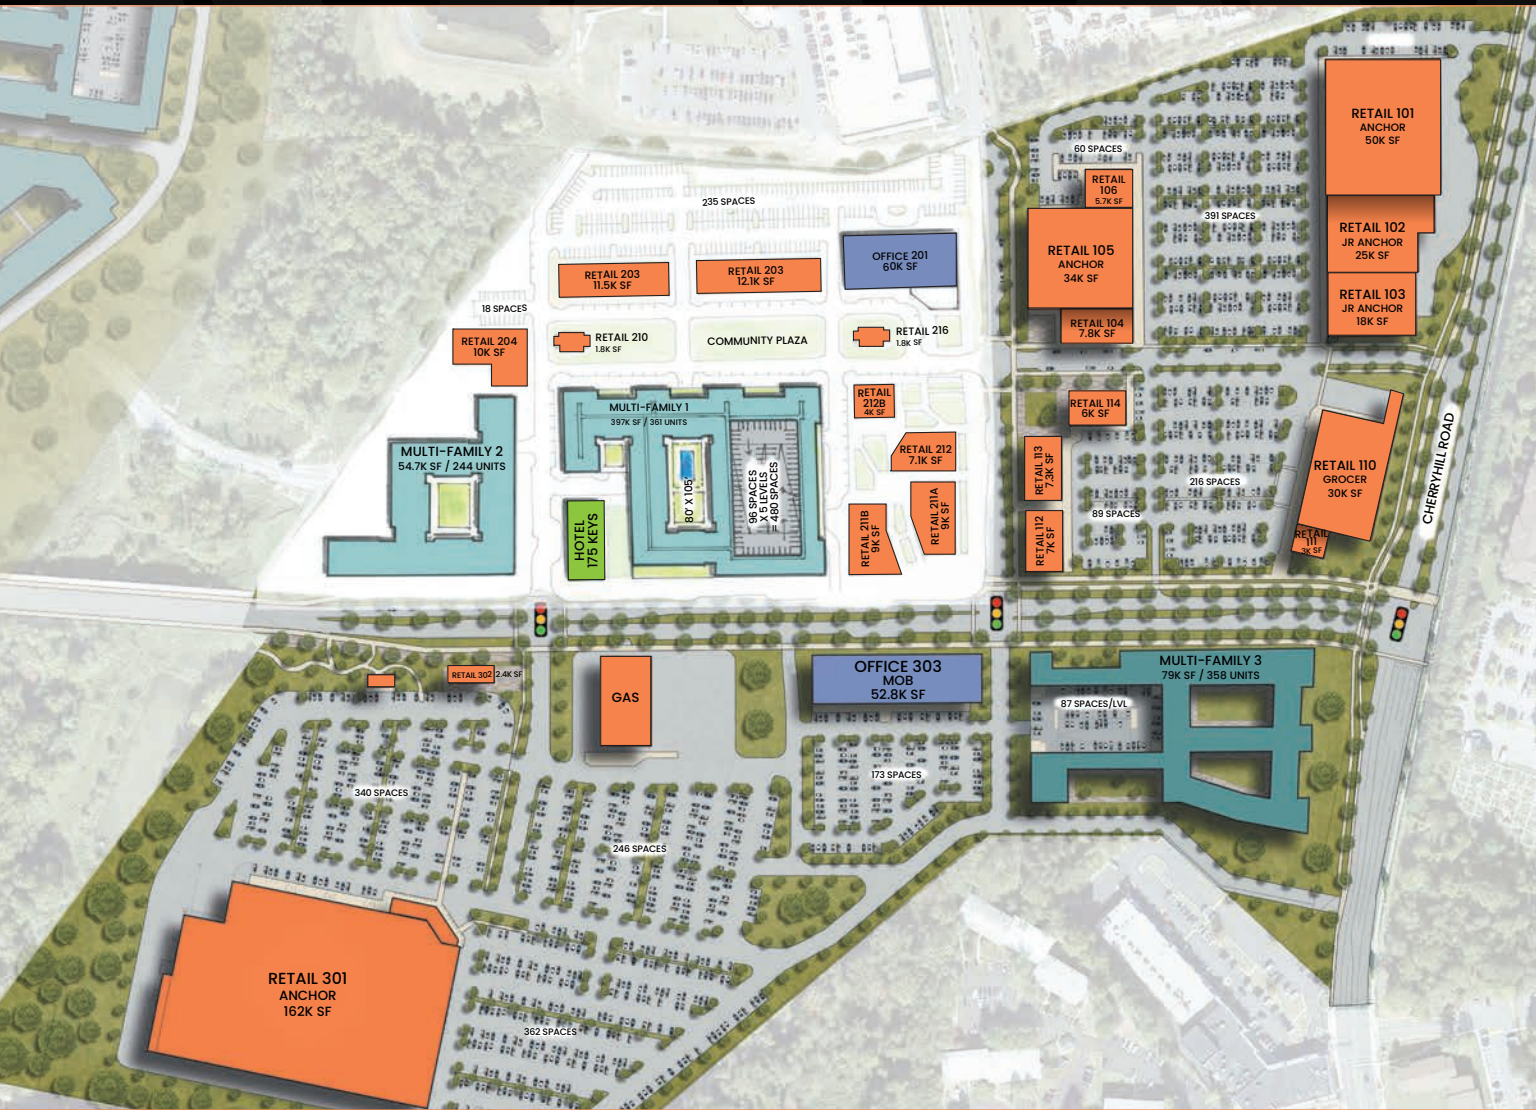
235 SPACES

60 SPACES

RETAIL 101
ANCHOR
50K SF

RETAIL 106
5.7K SF

391 SPACES

OFFICE 201
60K SF

RETAIL 203
11.5K SF

RETAIL 203
12.1K SF

RETAIL 105
ANCHOR
34K SF

RETAIL 102
JR ANCHOR
25K SF

RETAIL 103
JR ANCHOR
18K SF

18 SPACES

RETAIL 104
7.8K SF

RETAIL 204
10K SF

RETAIL 210
1.8K SF

COMMUNITY PLAZA

RETAIL 216
1.8K SF

RETAIL 212B
4K SF

MULTI-FAMILY 1
397K SF / 361 UNITS

RETAIL 114
6K SF

MULTI-FAMILY 2
54.7K SF / 244 UNITS

RETAIL 212
7.1K SF

RETAIL 113
7.3K SF

216 SPACES

RETAIL 110
GROCER
30K SF

CHERRYHILL ROAD

80' X 105'

96 SPACES X 5 LEVELS = 480 SPACES

89 SPACES

HOTEL
175 KEYS

RETAIL 211B
9K SF

RETAIL 211A
9K SF

RETAIL 112
7K SF

RETAIL 111
3K SF

RETAIL 302 2.4K SF

GAS

OFFICE 303
MOB
52.8K SF

MULTI-FAMILY 3
79K SF / 358 UNITS

87 SPACES/LVL

340 SPACES

173 SPACES

246 SPACES

RETAIL 301
ANCHOR
162K SF

362 SPACES